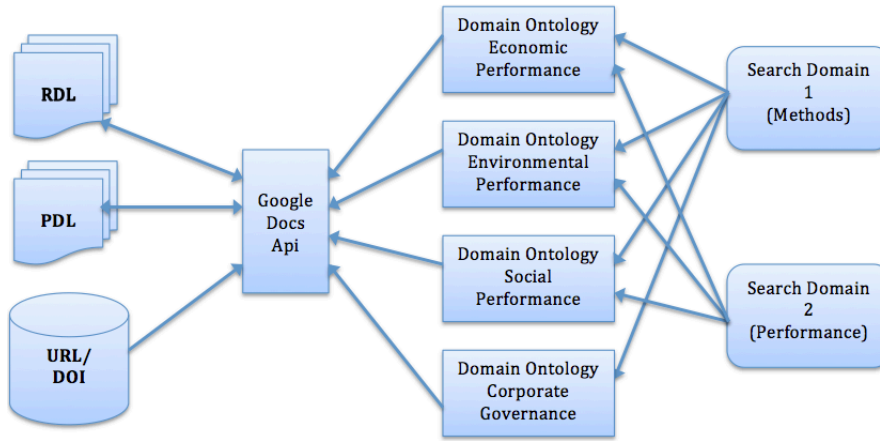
RDL

PDL

URL/
DOI

Google
Docs
Api

Domain Ontology
Economic
Performance

Domain Ontology
Environmental
Performance

Domain Ontology
Social
Performance

Domain Ontology
Corporate
Governance

Search Domain
1
(Methods)

Search Domain
2
(Performance)